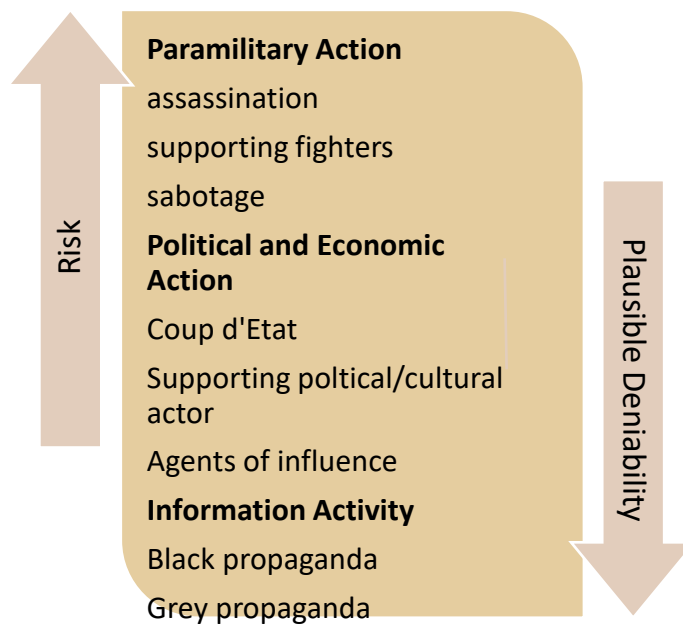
Risk

Paramilitary Action

assassination

supporting fighters

sabotage

Political and Economic Action

Coup d'Etat

Supporting poltical/cultural actor

Agents of influence

Information Activity

Black propaganda

Grey propaganda

Plausible Deniability